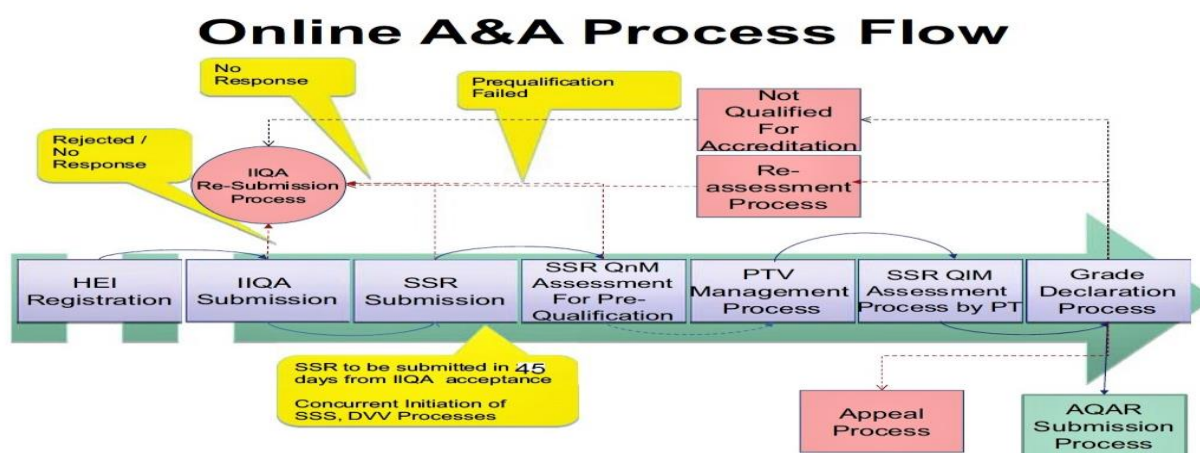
Online A&A Process Flow

No Response

Prequalification Failed

Not Qualified For Accreditation

Rejected / No Response

IIQA Re-Submission Process

Re-assessment Process

HEI Registration

IIQA Submission

SSR Submission

SSR QnM Assessment For Pre-Qualification

PTV Management Process

SSR QIM Assessment Process by PT

Grade Declaration Process

SSR to be submitted in 45 days from IIQA acceptance

Concurrent Initiation of SSS, DVV Processes

Appeal Process

AQAR Submission Process